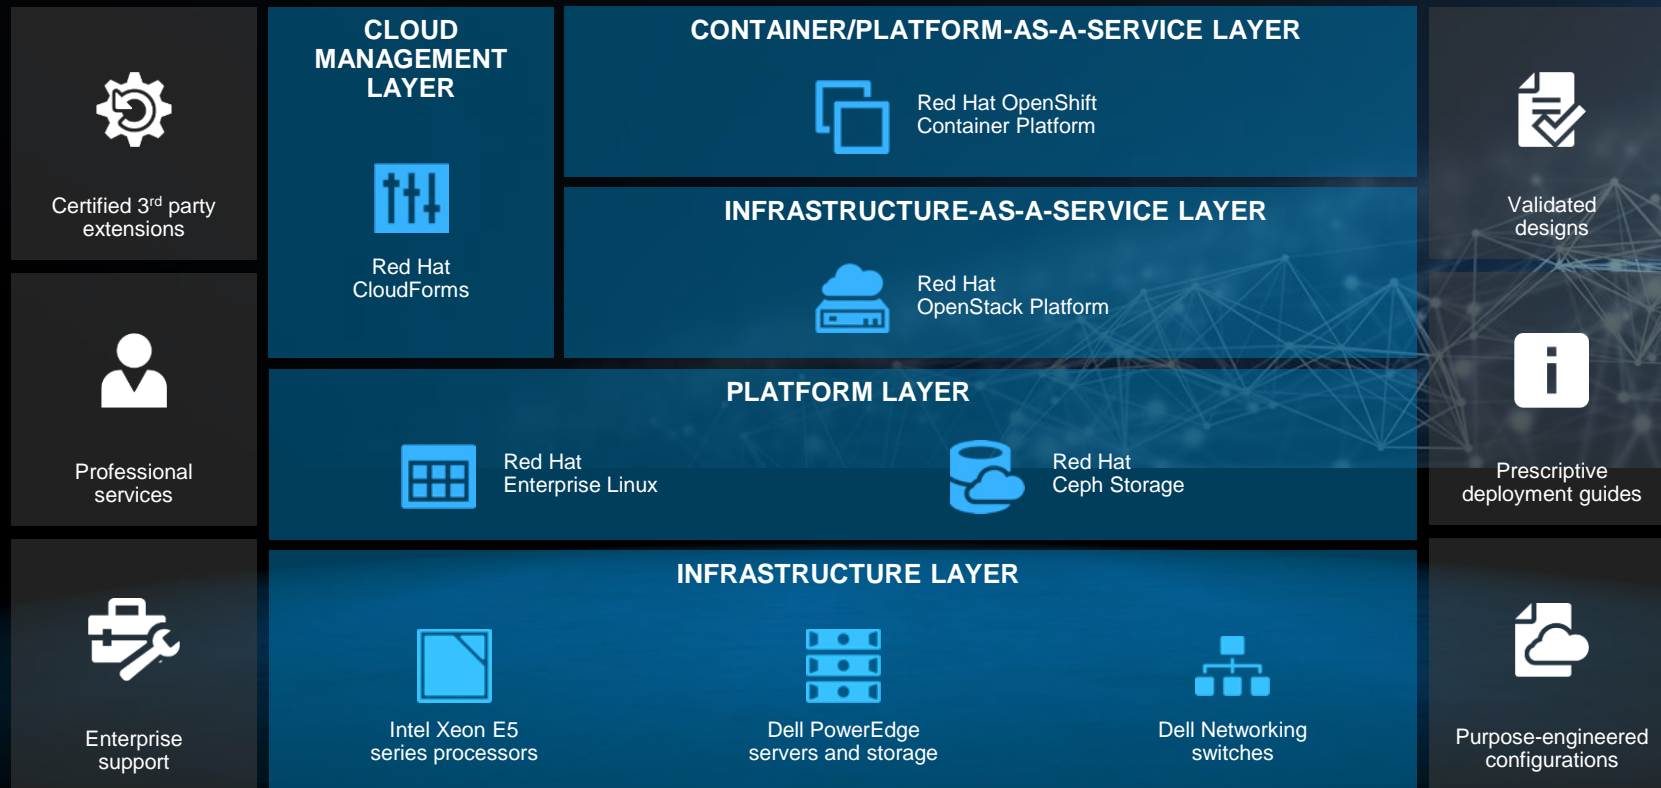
Certified 3$^{rd}$ party extensions

Professional services

Enterprise support

CLOUD MANAGEMENT LAYER

Red Hat CloudForms

CONTAINER/PLATFORM-AS-A-SERVICE LAYER

Red Hat OpenShift Container Platform

INFRASTRUCTURE-AS-A-SERVICE LAYER

Red Hat OpenStack Platform

PLATFORM LAYER

Red Hat Enterprise Linux

Red Hat Ceph Storage

INFRASTRUCTURE LAYER

Intel Xeon E5 series processors

Dell PowerEdge servers and storage

Dell Networking switches

Validated designs

Prescriptive deployment guides

Purpose-engineered configurations